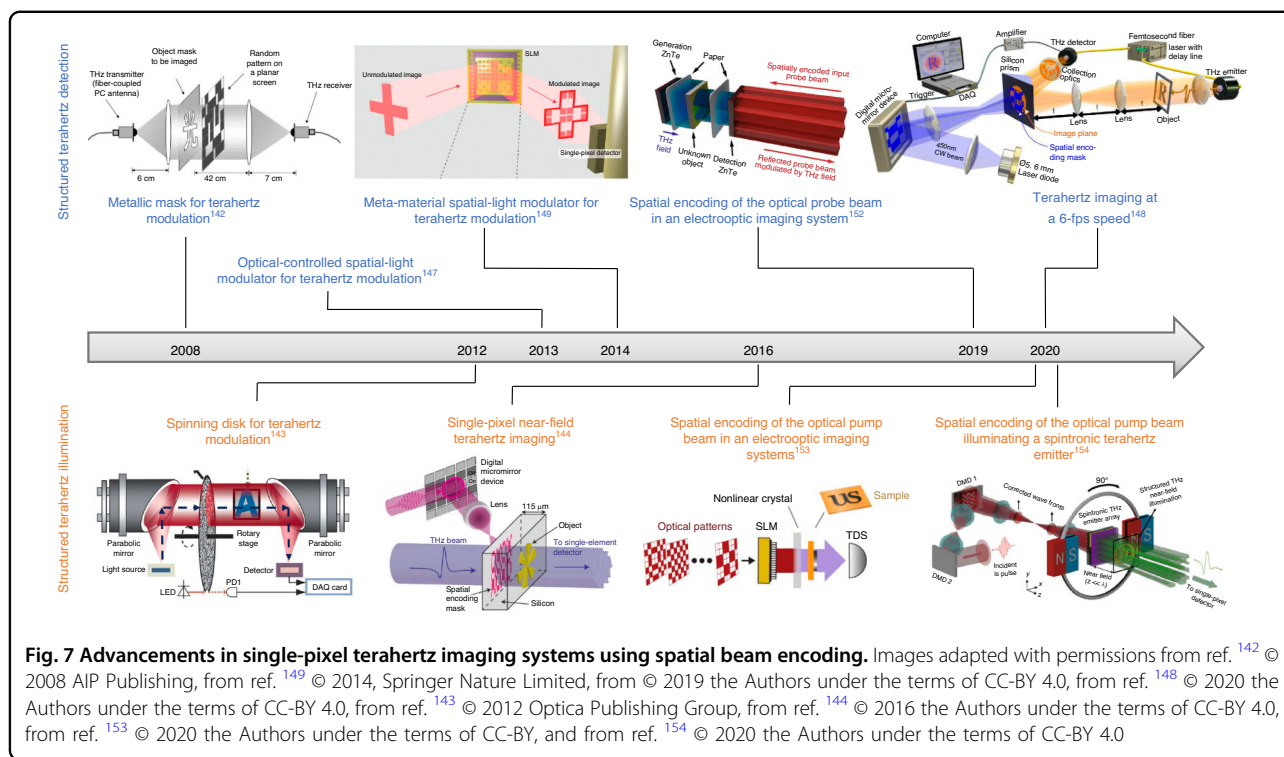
Structured terahertz detection

THz transmitter (fiber-coupled PC antenna)
Object mask to be imaged
Random pattern on a planar screen
THz receiver
6 cm
42 cm
7 cm

Metallic mask for terahertz modulation$^{142}$

Unmodulated image
SLM
Modulated image
Single-pixel detector

Meta-material spatial-light modulator for terahertz modulation$^{149}$

Generation ZnTe
Paper
Spatially encoded input probe beam
THz field
Unknown object
Detection ZnTe
Reflected probe beam modulated by THz field

Spatial encoding of the optical probe beam in an electrooptic imaging system$^{152}$

Computer
Trigger
DAQ
Amplifier
THz detector
Femtosecond fiber laser with delay line
Digital micro-mirror device
Silicon prism
Collection optics
Lens
Lens
Object
THz emitter
Image plane
Spatial encoding mask
450nm CW beam
D5, 6 mm Laser diode

Terahertz imaging at a 6-fps speed$^{148}$

Optical-controlled spatial-light modulator for terahertz modulation$^{147}$

2008
2012
2013
2014
2016
2019
2020

Structured terahertz illumination

Spinning disk for terahertz modulation$^{143}$

Parabolic mirror
Rotary stage
Parabolic mirror
Light source
Detector
LED
PD1
DAQ card

Single-pixel near-field terahertz imaging$^{144}$

Digital micromirror device
Lens
115 μm
Object
THz beam
To single-element detector
Spatial encoding mask
Silicon

Spatial encoding of the optical pump beam in an electrooptic imaging systems$^{153}$

Nonlinear crystal
US
Sample
Optical patterns
SLM
TDS

Spatial encoding of the optical pump beam illuminating a spintronic terahertz emitter$^{154}$

DMD 1
Corrected wave fronts
90°
Structured THz near-field illumination
Spintronic THz emitter array
Near field (z << λ)
Incident is pulse
DMD 2
To single-pixel detector

Fig. 7 Advancements in single-pixel terahertz imaging systems using spatial beam encoding. Images adapted with permissions from ref. $^{142}$ © 2008 AIP Publishing, from ref. $^{149}$ © 2014, Springer Nature Limited, from © 2019 the Authors under the terms of CC-BY 4.0, from ref. $^{148}$ © 2020 the Authors under the terms of CC-BY 4.0, from ref. $^{143}$ © 2012 Optica Publishing Group, from ref. $^{144}$ © 2016 the Authors under the terms of CC-BY 4.0, from ref. $^{153}$ © 2020 the Authors under the terms of CC-BY, and from ref. $^{154}$ © 2020 the Authors under the terms of CC-BY 4.0